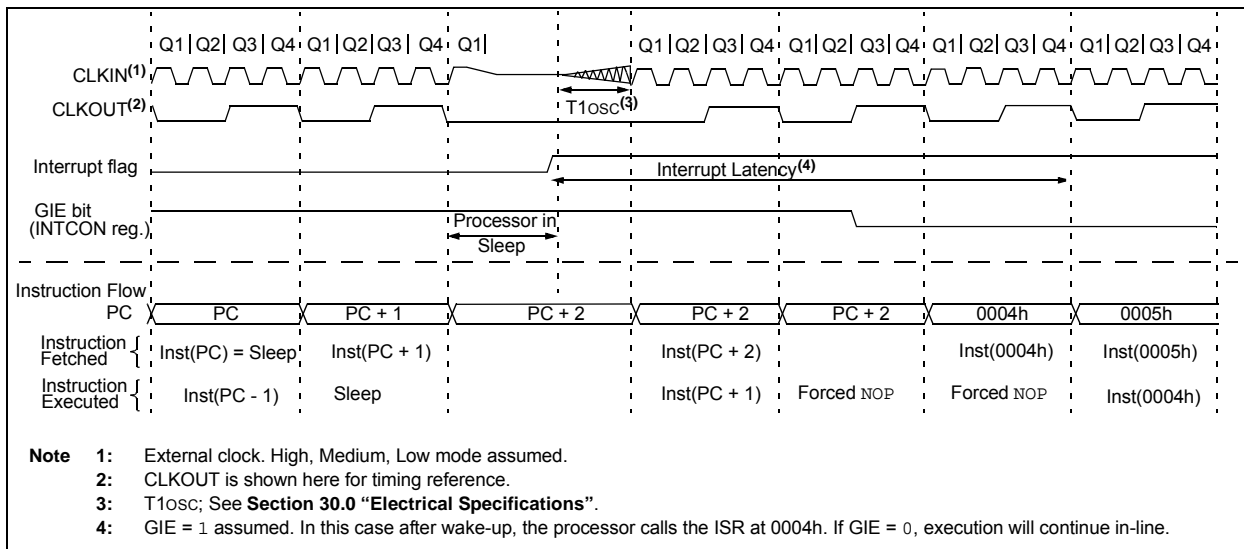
Q1 | Q2 | Q3 | Q4 Q1 | Q2 | Q3 | Q4 Q1 | Q1 | Q2 | Q3 | Q4 Q1 | Q2 | Q3 | Q4 Q1 | Q2 | Q3 | Q4 Q1 | Q2 | Q3 | Q4

CLKIN$^{(1)}$

CLKOUT$^{(2)}$

T1OSC$^{(3)}$

Interrupt flag

Interrupt Latency$^{(4)}$

GIE bit (INTCON reg.)

Processor in Sleep

Instruction Flow

PC

| PC | PC + 1 | PC + 2 | PC + 2 | PC + 2 | 0004h | 0005h |
|---|---|---|---|---|---|---|

Instruction Fetched: Inst(PC) = Sleep | Inst(PC + 1) | Inst(PC + 2) | Inst(0004h) | Inst(0005h)

Instruction Executed: Inst(PC - 1) | Sleep | Inst(PC + 1) | Forced NOP | Forced NOP | Inst(0004h)

Note 1: External clock. High, Medium, Low mode assumed.

2: CLKOUT is shown here for timing reference.

3: T1OSC; See Section 30.0 "Electrical Specifications".

4: GIE = 1 assumed. In this case after wake-up, the processor calls the ISR at 0004h. If GIE = 0, execution will continue in-line.